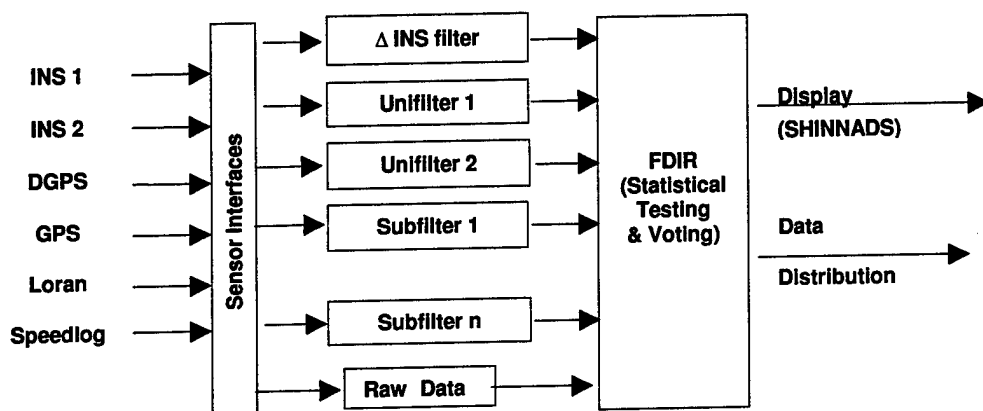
INS 1
INS 2
DGPS
GPS
Loran
Speedlog

Sensor Interfaces

Δ INS filter
Unifilter 1
Unifilter 2
Subfilter 1
Subfilter n
Raw Data

FDIR (Statistical Testing & Voting)

Display (SHINNADS)

Data Distribution